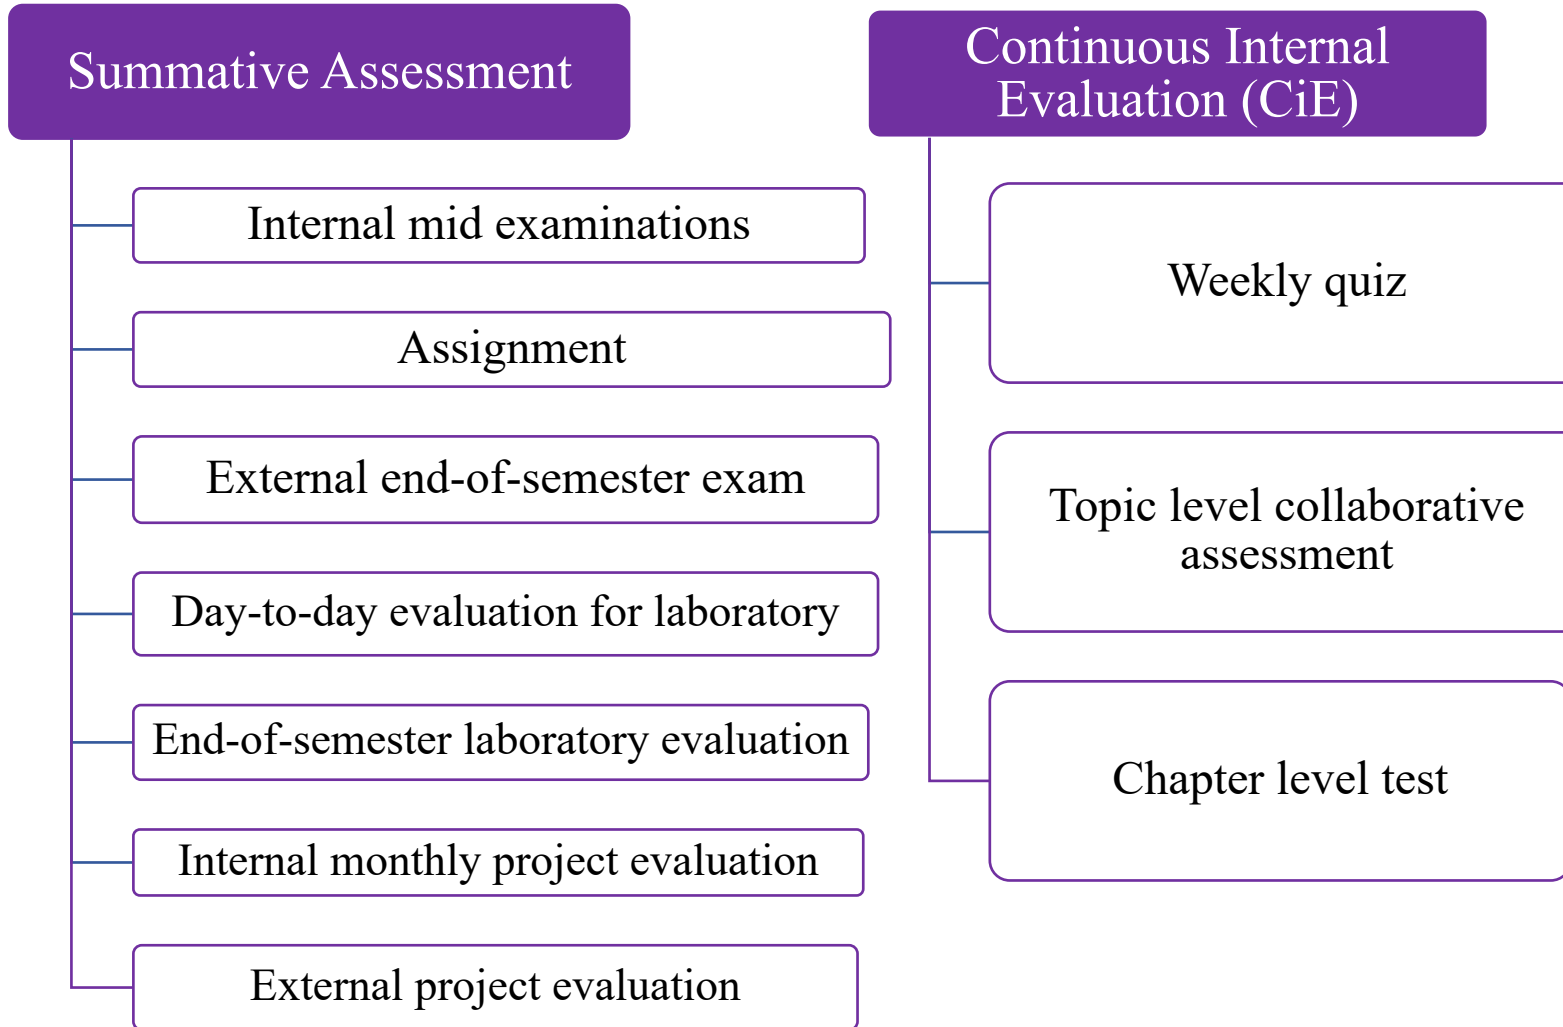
Summative Assessment

Internal mid examinations

Assignment

External end-of-semester exam

Day-to-day evaluation for laboratory

End-of-semester laboratory evaluation

Internal monthly project evaluation

External project evaluation

Continuous Internal Evaluation (CiE)

Weekly quiz

Topic level collaborative assessment

Chapter level test